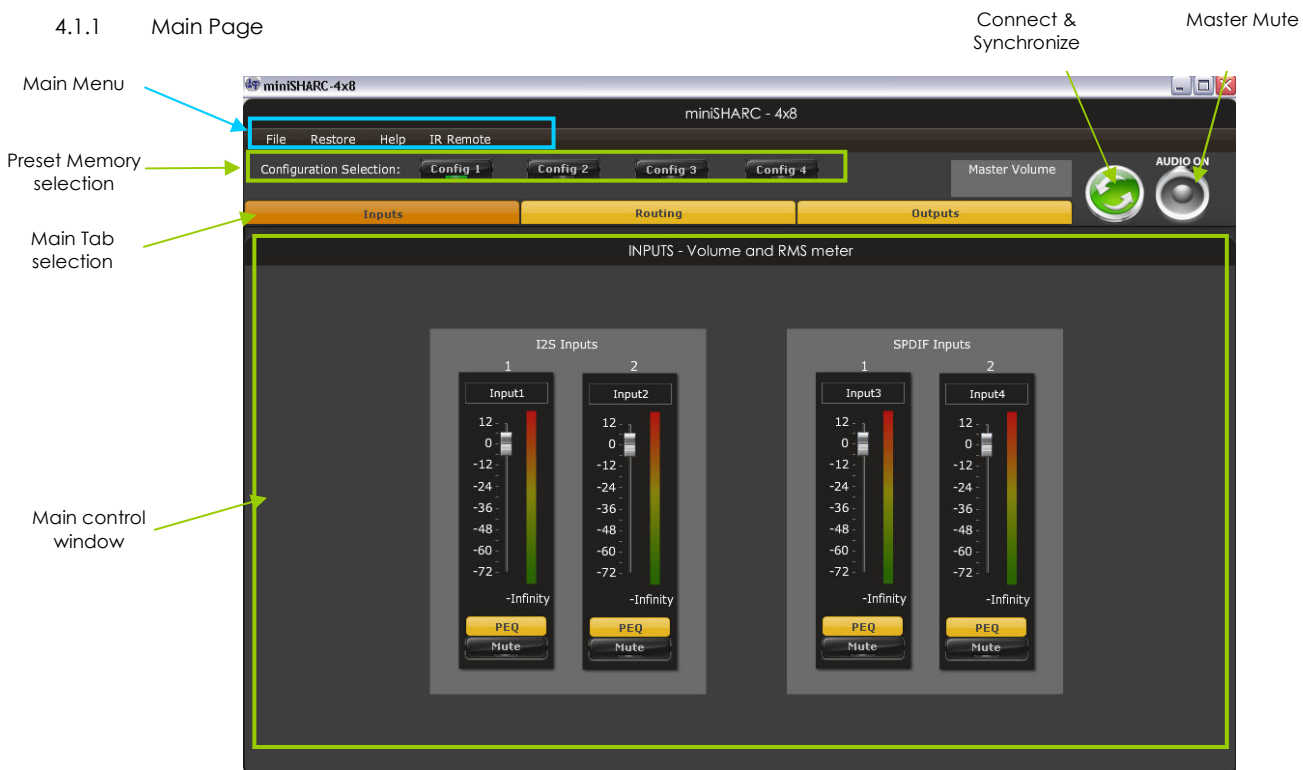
4.1.1 Main Page

Connect & Synchronize

Master Mute

Main Menu

Preset Memory selection

Main Tab selection

Main control window

miniSHARC-4x8

miniSHARC - 4x8

File Restore Help IR Remote

Configuration Selection: Config 1 Config 2 Config 3 Config 4

Master Volume

AUDIO ON

Inputs Routing Outputs

INPUTS - Volume and RMS meter

I2S Inputs

1 2

Input1 Input2

12 0 -12 -24 -36 -48 -60 -72

-Infinity -Infinity

PEQ PEQ

Mute Mute

SPDIF Inputs

1 2

Input3 Input4

12 0 -12 -24 -36 -48 -60 -72

-Infinity -Infinity

PEQ PEQ

Mute Mute